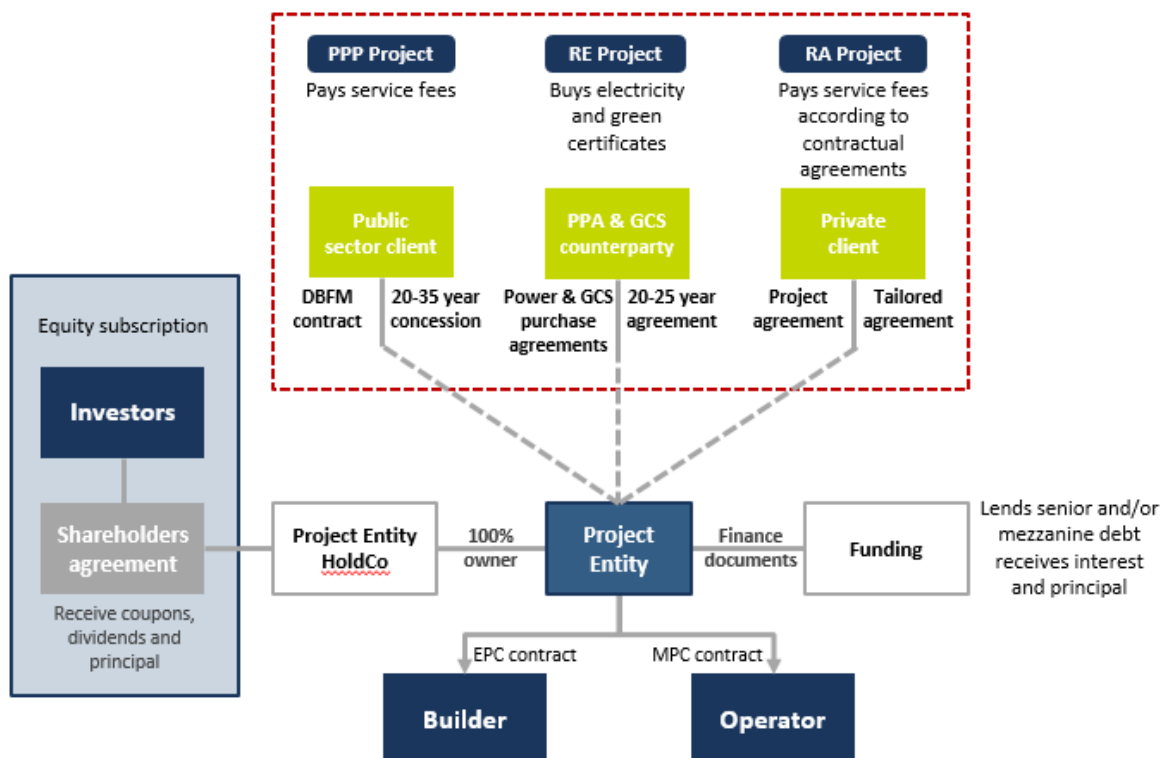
PPP Project
Pays service fees

RE Project
Buys electricity and green certificates

RA Project
Pays service fees according to contractual agreements

Public sector client

DBFM contract

20-35 year concession

PPA & GCS counterparty

Power & GCS purchase agreements

20-25 year agreement

Private client

Project agreement

Tailored agreement

Equity subscription

Investors

Shareholders agreement

Receive coupons, dividends and principal

Project Entity HoldCo

100% owner

Project Entity

Finance documents

Funding

Lends senior and/or mezzanine debt receives interest and principal

EPC contract

MPC contract

Builder

Operator